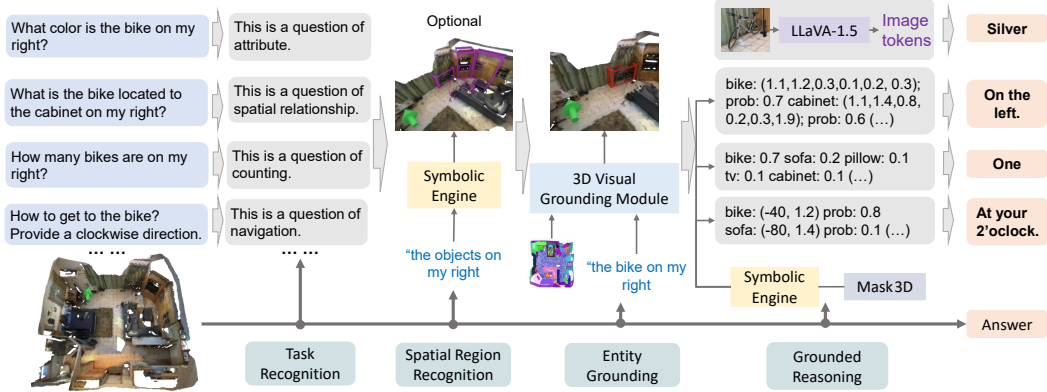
What color is the bike on my right?

This is a question of attribute.

What is the bike located to the cabinet on my right?

This is a question of spatial relationship.

How many bikes are on my right?

This is a question of counting.

How to get to the bike? Provide a clockwise direction.

This is a question of navigation.

… …

… …

Optional

Symbolic Engine

"the objects on my right

3D Visual Grounding Module

"the bike on my right

LLaVA-1.5

Image tokens

Silver

bike: (1.1,1.2,0.3,0.1,0.2, 0.3); prob: 0.7 cabinet: (1.1,1.4,0.8, 0.2,0.3,1.9); prob: 0.6 (…)

On the left.

bike: 0.7 sofa: 0.2 pillow: 0.1 tv: 0.1 cabinet: 0.1 (…)

One

bike: (-40, 1.2) prob: 0.8 sofa: (-80, 1.4) prob: 0.1 (…)

At your 2'oclock.

Symbolic Engine

Mask3D

Answer

Task Recognition

Spatial Region Recognition

Entity Grounding

Grounded Reasoning